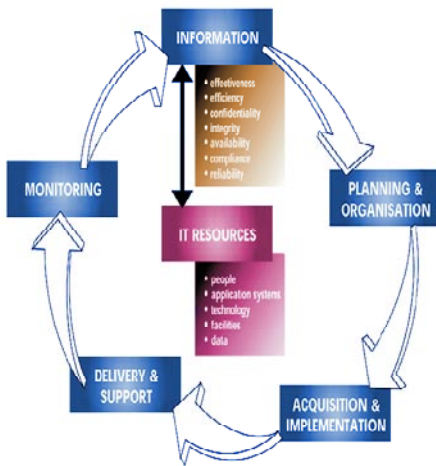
INFORMATION

effectiveness
efficiency
confidentiality
integrity
availability
compliance
reliability

PLANNING & ORGANISATION

MONITORING

IT RESOURCES

people
application systems
technology
facilities
data

DELIVERY & SUPPORT

ACQUISITION & IMPLEMENTATION